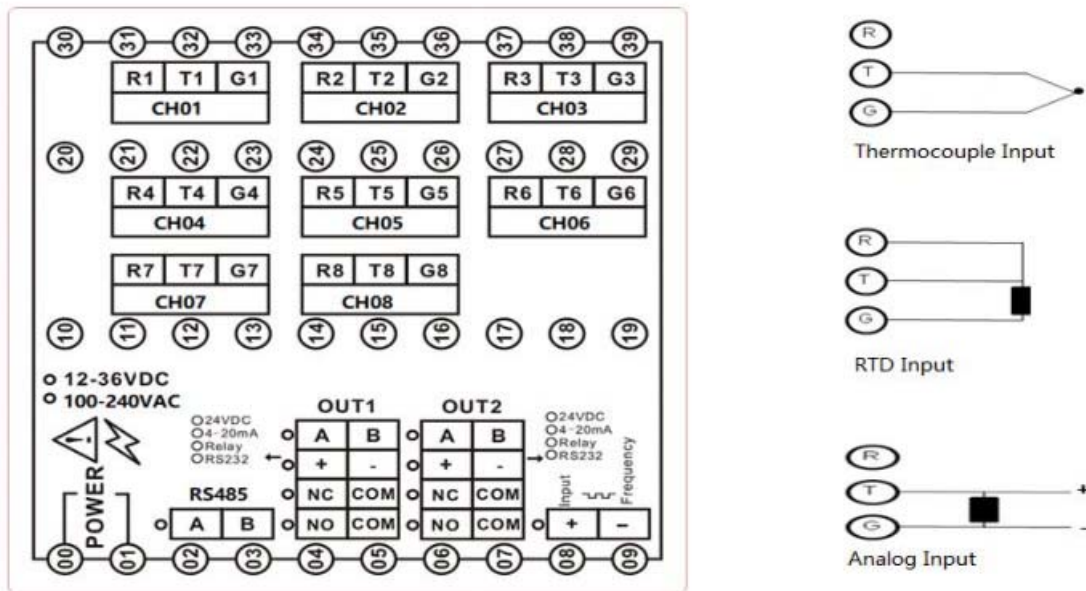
30 31 32 33 34 35 36 37 38 39

| R1 | T1 | G1 |
|---|---|---|
| CH01 | | |

| R2 | T2 | G2 |
|---|---|---|
| CH02 | | |

| R3 | T3 | G3 |
|---|---|---|
| CH03 | | |

20 21 22 23 24 25 26 27 28 29

| R4 | T4 | G4 |
|---|---|---|
| CH04 | | |

| R5 | T5 | G5 |
|---|---|---|
| CH05 | | |

| R6 | T6 | G6 |
|---|---|---|
| CH06 | | |

| R7 | T7 | G7 |
|---|---|---|
| CH07 | | |

| R8 | T8 | G8 |
|---|---|---|
| CH08 | | |

10 11 12 13 14 15 16 17 18 19

12-36VDC
100-240VAC

24VDC
4-20mA
Relay
RS232

OUT1

| A | B |
|---|---|
| + | - |
| NC | COM |
| NO | COM |

OUT2

| A | B |
|---|---|
| + | - |
| NC | COM |
| NO | COM |

24VDC
4-20mA
Relay
RS232

Input Frequency

| + | – |
|---|---|

POWER

RS485

| A | B |
|---|---|

00 01 02 03 04 05 06 07 08 09

R
T
G
Thermocouple Input

R
T
G
RTD Input

R
T
G
Analog Input
+
-